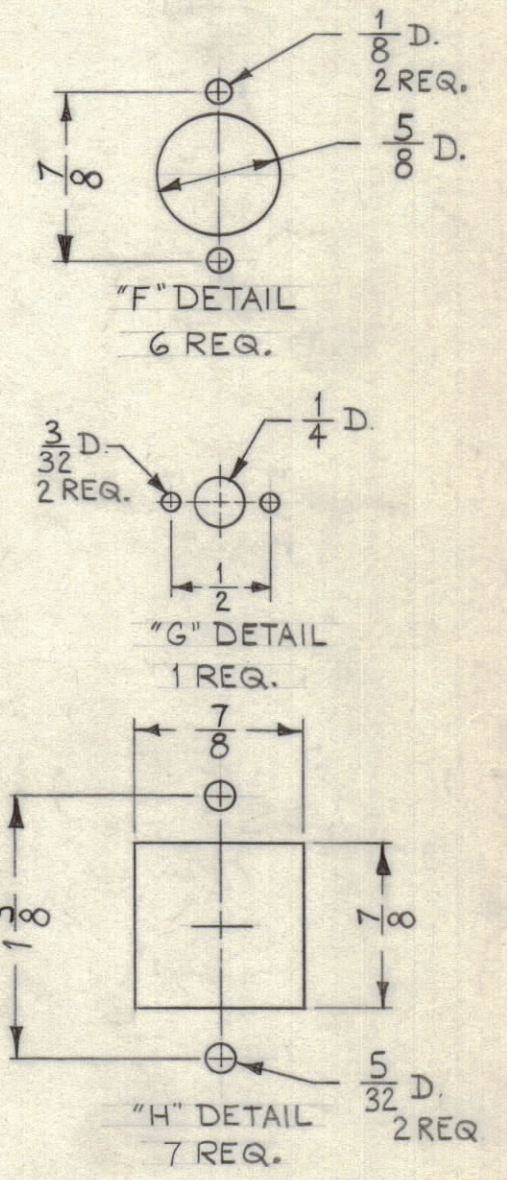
$\frac{1}{8}$ D.
2 REQ.

$\frac{7}{8}$

$\frac{5}{8}$ D.

"F" DETAIL
6 REQ.

$\frac{3}{32}$ D.
2 REQ.

$\frac{1}{4}$ D.

$\frac{1}{2}$

"G" DETAIL
1 REQ.

$\frac{7}{8}$

$1\frac{3}{8}$

$\frac{7}{8}$

$\frac{5}{32}$ D.
2 REQ

"H" DETAIL
7 REQ.